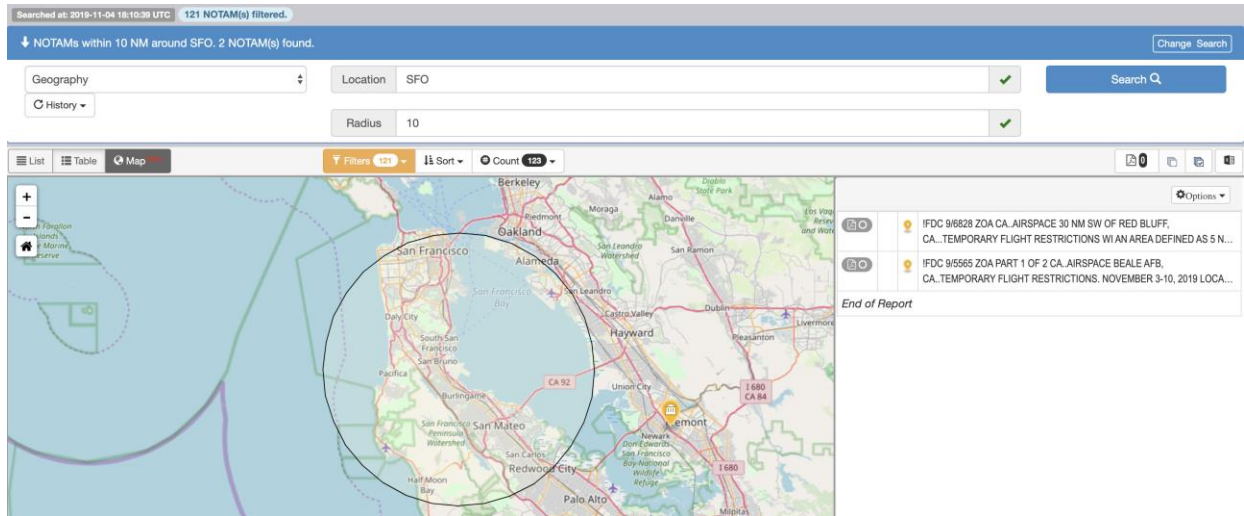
Searched at: 2019-11-04 18:10:39 UTC 121 NOTAM(s) filtered.

NOTAMs within 10 NM around SFO. 2 NOTAM(s) found.

Change Search

Geography

History

Location SFO

Radius 10

Search

List Table Map

Filters 121 Sort Count 123

0

Options

!FDC 9/6828 ZOA CA..AIRSPACE 30 NM SW OF RED BLUFF, CA...TEMPORARY FLIGHT RESTRICTIONS WI AN AREA DEFINED AS 5 N...

!FDC 9/5565 ZOA PART 1 OF 2 CA..AIRSPACE BEALE AFB, CA...TEMPORARY FLIGHT RESTRICTIONS. NOVEMBER 3-10, 2019 LOCA...

End of Report

Berkeley Diablo State Park Alamo Moraga Danville Los Vaqueros Piedmont Oakland San Francisco Alameda San Leandro Watershed San Ramon San Francisco Bay San Leandro Castro Valley Dublin Livermore Daly City South San Francisco San Bruno Hayward Pleasanton Pacifica CA 92 Union City I 680 CA 84 Burlingame San Mateo San Francisco Peninsula Watershed Fremont Newark Don Edwards San Francisco Bay National Wildlife Refuge San Carlos Redwood City I 680 Half Moon Bay Palo Alto Milpitas Farallon Islands Marine Reserve